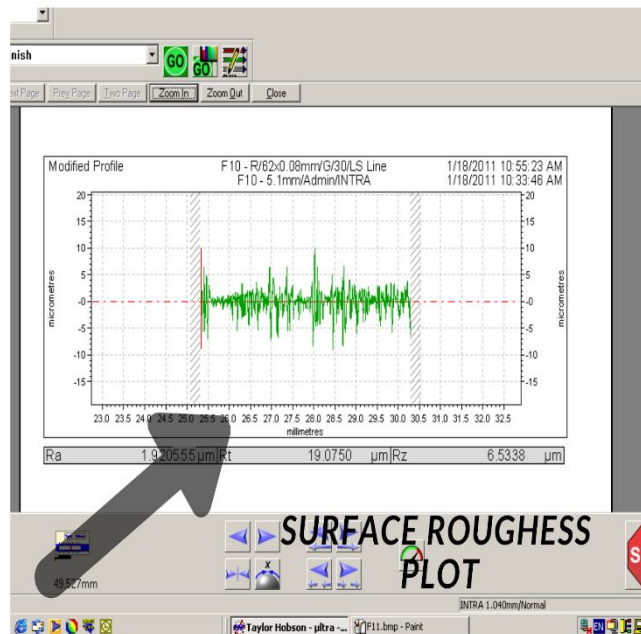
nish

GO GO

ext Page | Prev Page | Two Page | Zoom In | Zoom Out | Close

Modified Profile
F10 - R/62x0.08mm/G/30/LS Line
F10 - 5.1mm/Admin/INTRA
1/18/2011 10:55:23 AM
1/18/2011 10:33:46 AM

20
15
10
5
0
-5
-10
-15

micrometres

23.0 23.5 24.0 24.5 25.0 25.5 26.0 26.5 27.0 27.5 28.0 28.5 29.0 29.5 30.0 30.5 31.0 31.5 32.0 32.5
millimetres

| Ra | 1.920555 μm | Rt | 19.0750 μm | Rz | 6.5338 μm |
|---|---|---|---|---|---|

SURFACE ROUGHESS PLOT

49.527mm

INTRA 1.040mm/Normal

Taylor Hobson - ultra -...
F11.bmp - Paint